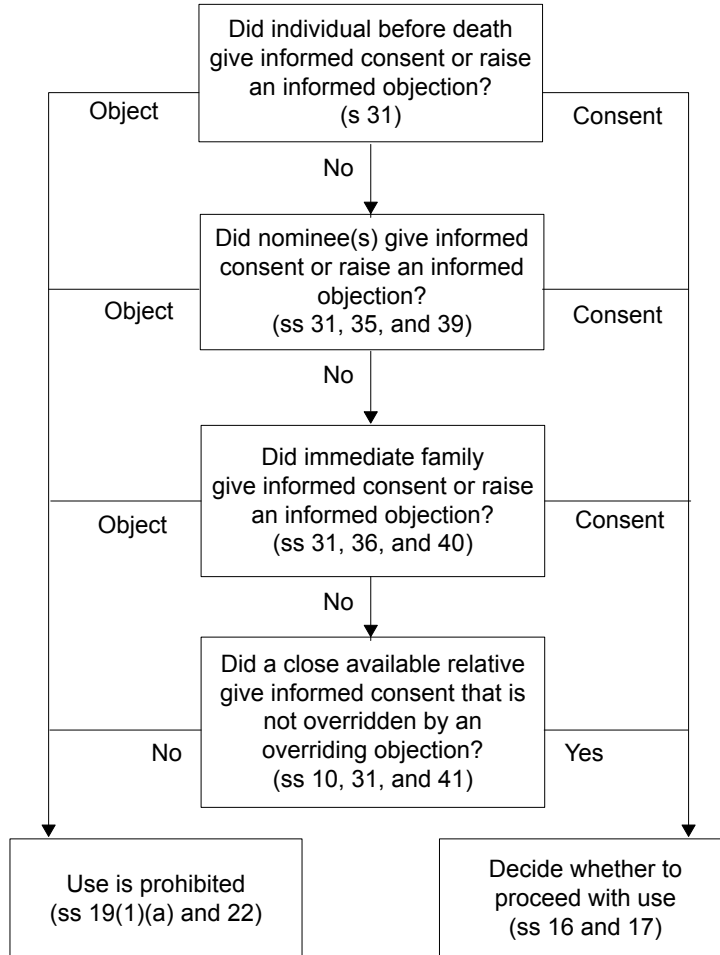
Did individual before death give informed consent or raise an informed objection?
(s 31)

Object

Consent

No

Did nominee(s) give informed consent or raise an informed objection?
(ss 31, 35, and 39)

Object

Consent

No

Did immediate family give informed consent or raise an informed objection?
(ss 31, 36, and 40)

Object

Consent

No

Did a close available relative give informed consent that is not overridden by an overriding objection?
(ss 10, 31, and 41)

No

Yes

Use is prohibited
(ss 19(1)(a) and 22)

Decide whether to proceed with use
(ss 16 and 17)